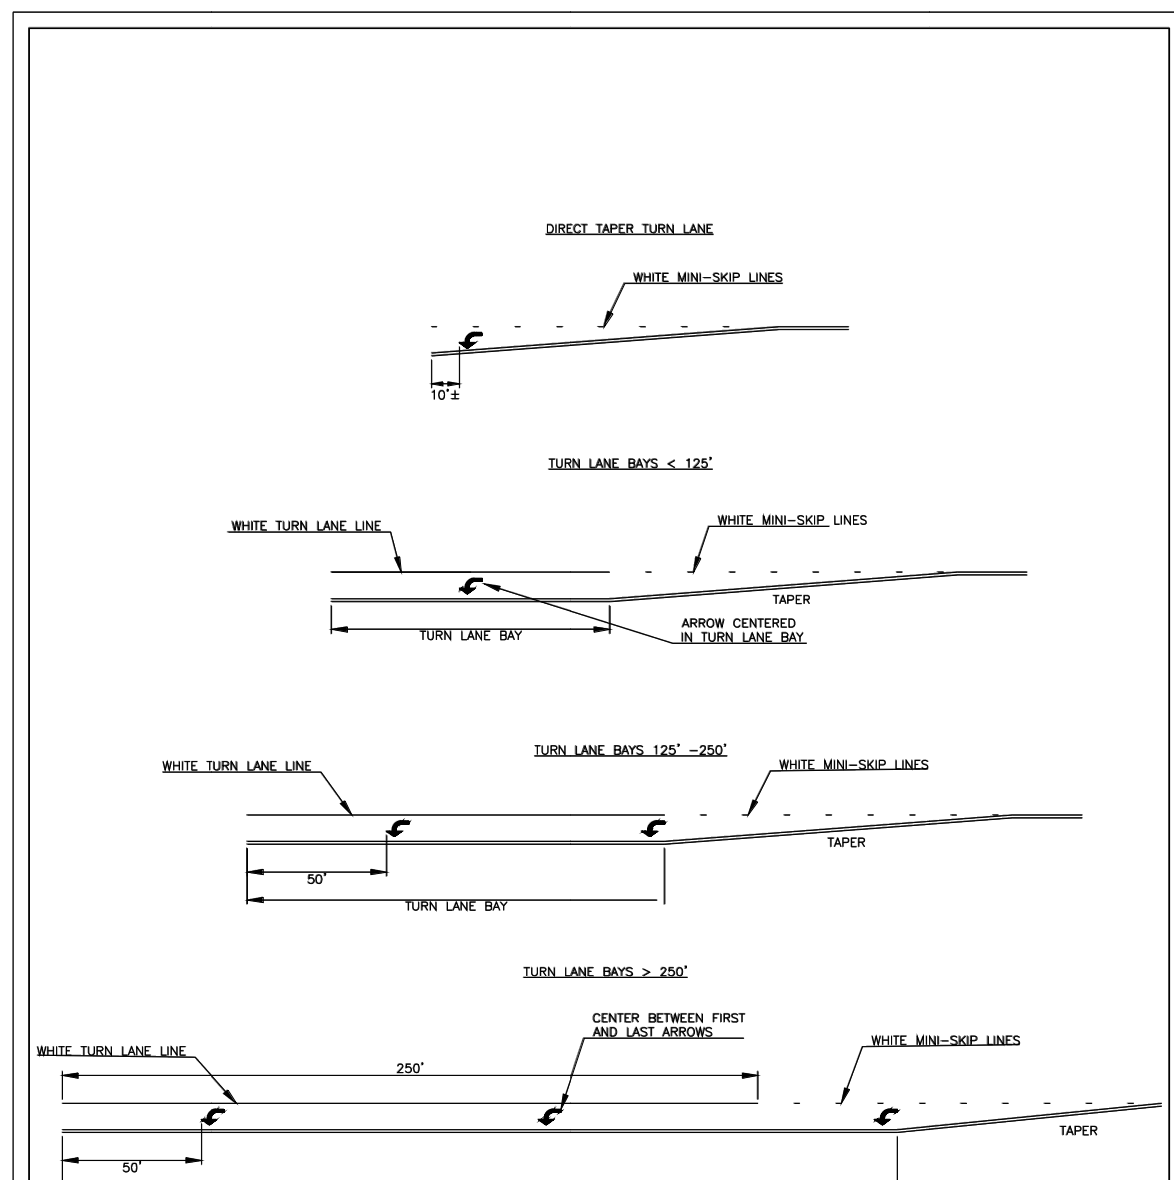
DIRECT TAPER TURN LANE

WHITE MINI-SKIP LINES

10'±

TURN LANE BAYS < 125'

WHITE TURN LANE LINE

WHITE MINI-SKIP LINES

TAPER

TURN LANE BAY

ARROW CENTERED IN TURN LANE BAY

TURN LANE BAYS 125' -250'

WHITE TURN LANE LINE

WHITE MINI-SKIP LINES

TAPER

50'

TURN LANE BAY

TURN LANE BAYS > 250'

CENTER BETWEEN FIRST AND LAST ARROWS

WHITE TURN LANE LINE

WHITE MINI-SKIP LINES

250'

TAPER

50'